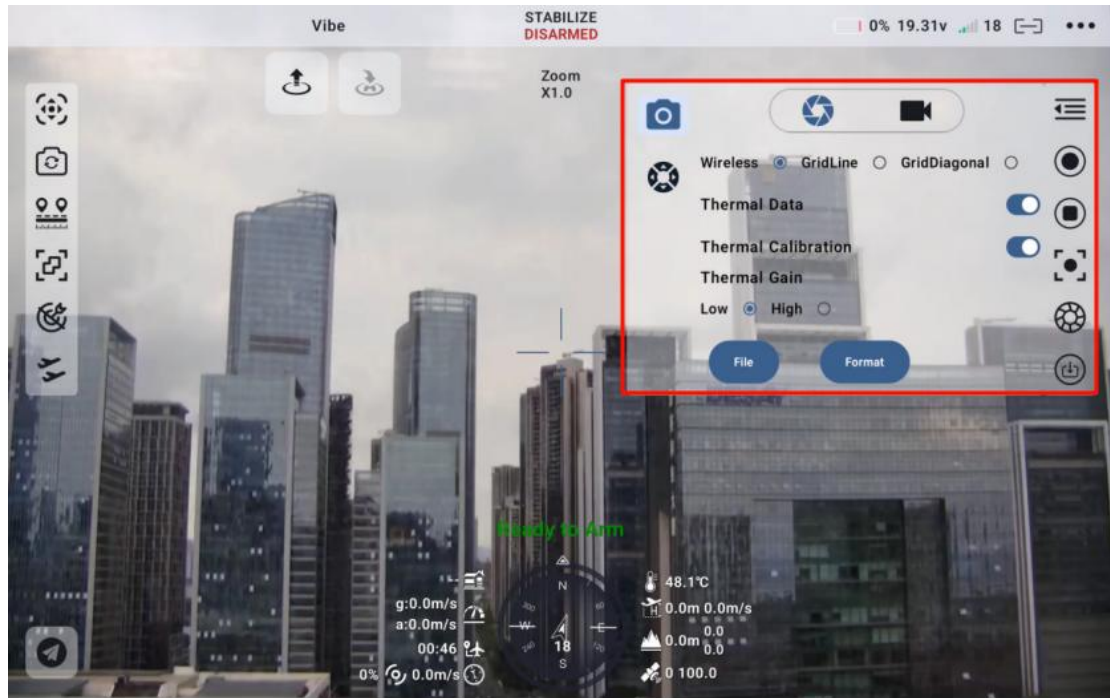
Vibe

STABILIZE
DISARMED

0% 19.31v 18

Zoom
X1.0

Wireless GridLine GridDiagonal

Thermal Data

Thermal Calibration

Thermal Gain

Low High

File

Format

Ready to Arm

N

W

18

S

g:0.0m/s
a:0.0m/s
00:46
0% 0.0m/s

48.1℃
H 0.0m 0.0m/s
0.0m 0.0
0.0
0 100.0